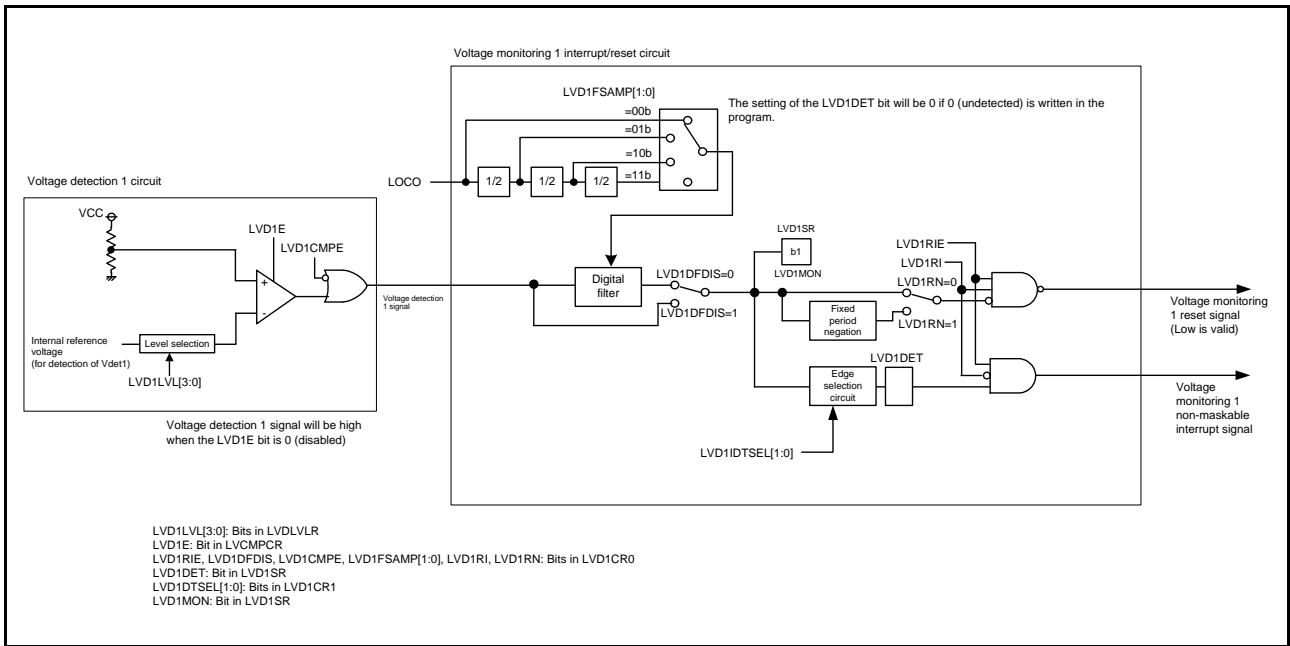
Voltage monitoring 1 interrupt/reset circuit

LVD1FSAMP[1:0]

The setting of the LVD1DET bit will be 0 if 0 (undetected) is written in the program.

=00b
=01b
=10b
=11b

LOCO

1/2
1/2
1/2

Voltage detection 1 circuit

VCC

LVD1E

LVD1CMPE

+

-

Internal reference voltage (for detection of Vdet1)

Level selection

LVD1LVL[3:0]

Voltage detection 1 signal

Voltage detection 1 signal will be high when the LVD1E bit is 0 (disabled)

Digital filter

LVD1DFDIS=0

LVD1DFDIS=1

LVD1SR

b1

LVD1MON

Fixed period negation

LVD1RIE

LVD1RI

LVD1RN=0

LVD1RN=1

Voltage monitoring 1 reset signal (Low is valid)

LVD1DET

Edge selection circuit

Voltage monitoring 1 non-maskable interrupt signal

LVD1IDTSEL[1:0]

LVD1LVL[3:0]: Bits in LVDLVLR
LVD1E: Bit in LVCMPCR
LVD1RIE, LVD1DFDIS, LVD1CMPE, LVD1FSAMP[1:0], LVD1RI, LVD1RN: Bits in LVD1CR0
LVD1DET: Bit in LVD1SR
LVD1DTSEL[1:0]: Bits in LVD1CR1
LVD1MON: Bit in LVD1SR